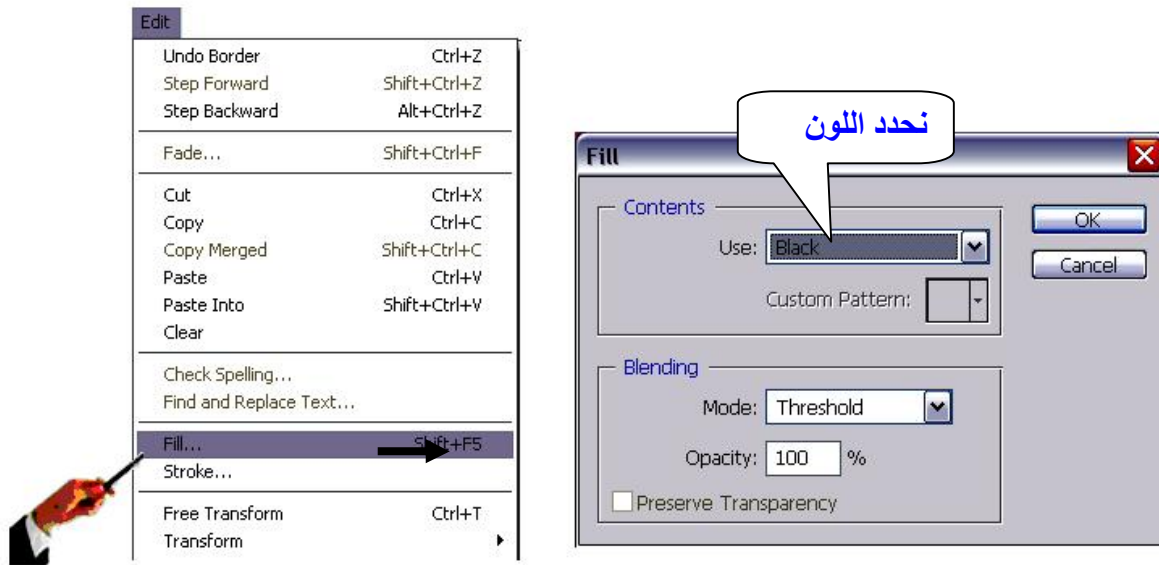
Edit

Undo Border Ctrl+Z
Step Forward Shift+Ctrl+Z
Step Backward Alt+Ctrl+Z

Fade... Shift+Ctrl+F

Cut Ctrl+X
Copy Ctrl+C
Copy Merged Shift+Ctrl+C
Paste Ctrl+V
Paste Into Shift+Ctrl+V
Clear

Check Spelling...
Find and Replace Text...

Fill... Shift+F5
Stroke...

Free Transform Ctrl+T
Transform

نحدد اللون

Fill

Contents
Use: Black
Custom Pattern:

Blending
Mode: Threshold
Opacity: 100 %
Preserve Transparency

OK
Cancel